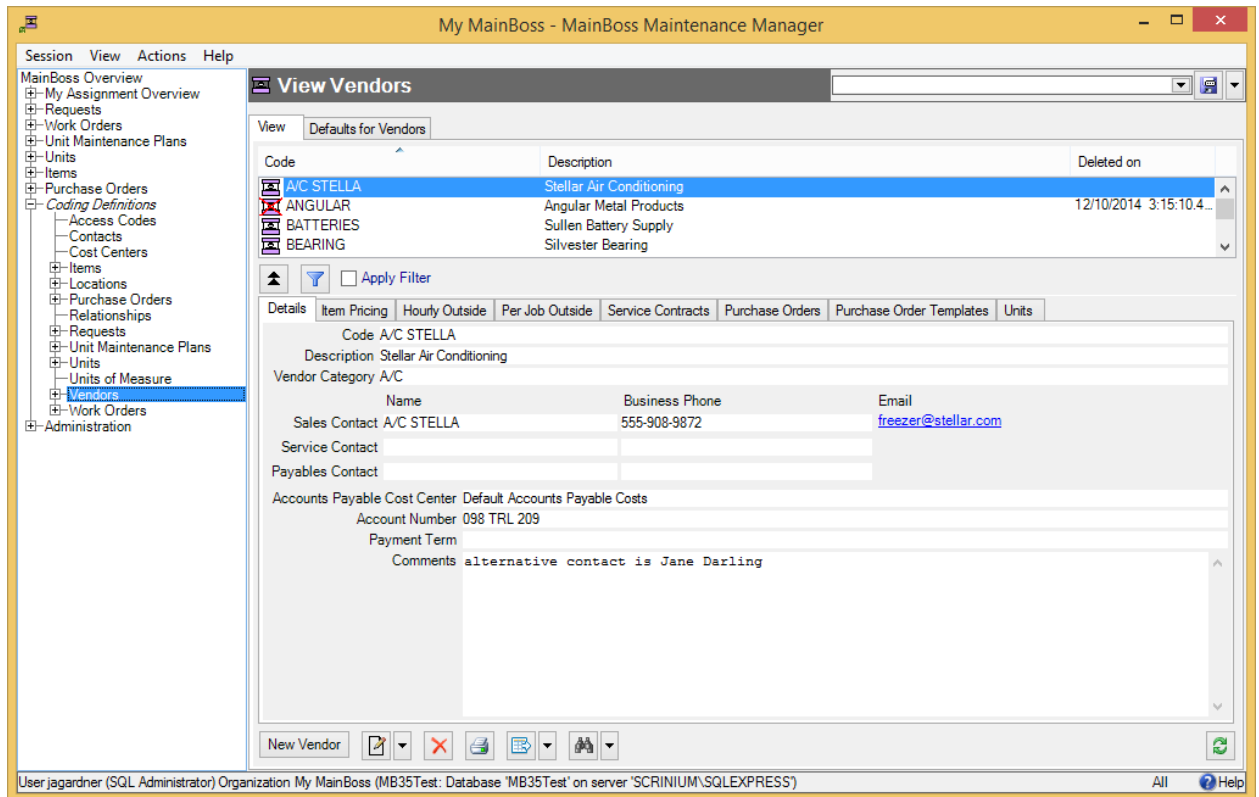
My MainBoss - MainBoss Maintenance Manager

Session View Actions Help

MainBoss Overview
My Assignment Overview
Requests
Work Orders
Unit Maintenance Plans
Units
Items
Purchase Orders
Coding Definitions
Access Codes
Contacts
Cost Centers
Items
Locations
Purchase Orders
Relationships
Requests
Unit Maintenance Plans
Units
Units of Measure
Vendors
Work Orders
Administration

View Vendors

View | Defaults for Vendors

| Code | Description | Deleted on |
|---|---|---|
| A/C STELLA | Stellar Air Conditioning | |
| ANGULAR | Angular Metal Products | 12/10/2014 3:15:10.4... |
| BATTERIES | Sullen Battery Supply | |
| BEARING | Silvester Bearing | |

Apply Filter

Details | Item Pricing | Hourly Outside | Per Job Outside | Service Contracts | Purchase Orders | Purchase Order Templates | Units

Code A/C STELLA
Description Stellar Air Conditioning
Vendor Category A/C

| | Name | Business Phone | Email |
|---|---|---|---|
| Sales Contact | A/C STELLA | 555-908-9872 | freezer@stellar.com |
| Service Contact | | | |
| Payables Contact | | | |

Accounts Payable Cost Center Default Accounts Payable Costs
Account Number 098 TRL 209
Payment Term
Comments alternative contact is Jane Darling

New Vendor

User jagardner (SQL Administrator) Organization My MainBoss (MB35Test: Database 'MB35Test' on server 'SCRINIUM\SQLEXPRESS') All Help